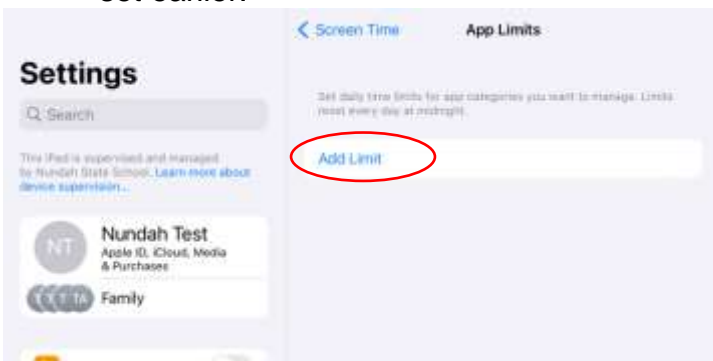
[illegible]

Settings

Search

This iPad is supervised and managed by Nundah State School. Learn more about device supervision...

NT

Nundah Test

Apple ID, iCloud, Media & Purchases

Family

Screen Time

App Limits

Set daily time limits for app categories you want to manage. Limits reset every day at midnight.

Add Limit